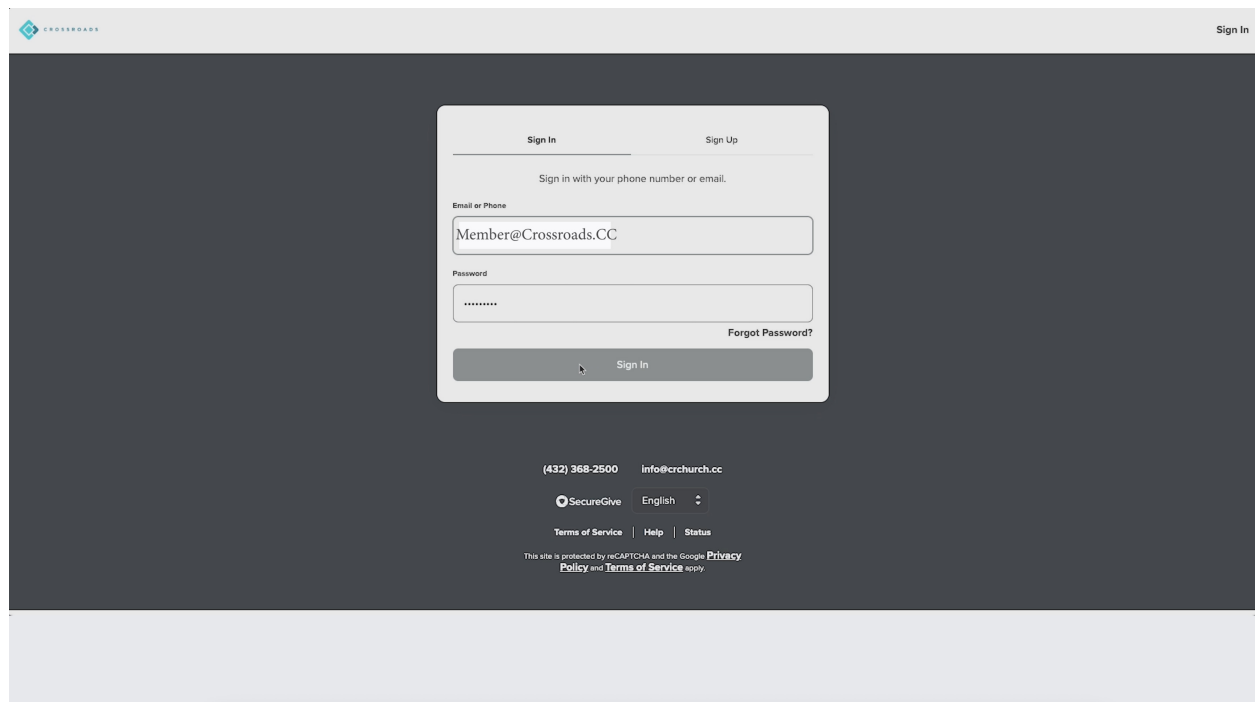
CROSSROADS

Sign In

Sign In

Sign Up

Sign in with your phone number or email.

Email or Phone

Member@Crossroads.CC

Password

••••••••••

Forgot Password?

Sign In

(432) 368-2500 info@crchurch.cc

SecureGive English

Terms of Service | Help | Status

This site is protected by reCAPTCHA and the Google Privacy Policy and Terms of Service apply.